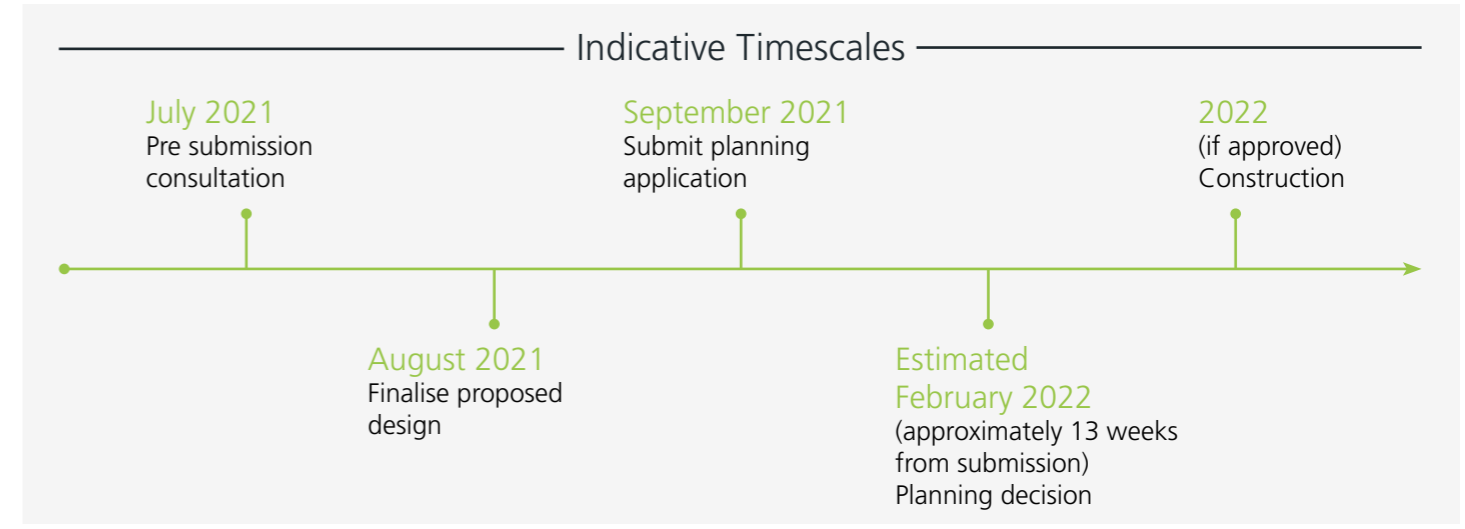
Indicative Timescales

July 2021
Pre submission consultation

August 2021
Finalise proposed design

September 2021
Submit planning application

Estimated February 2022
(approximately 13 weeks from submission)
Planning decision

2022
(if approved)
Construction